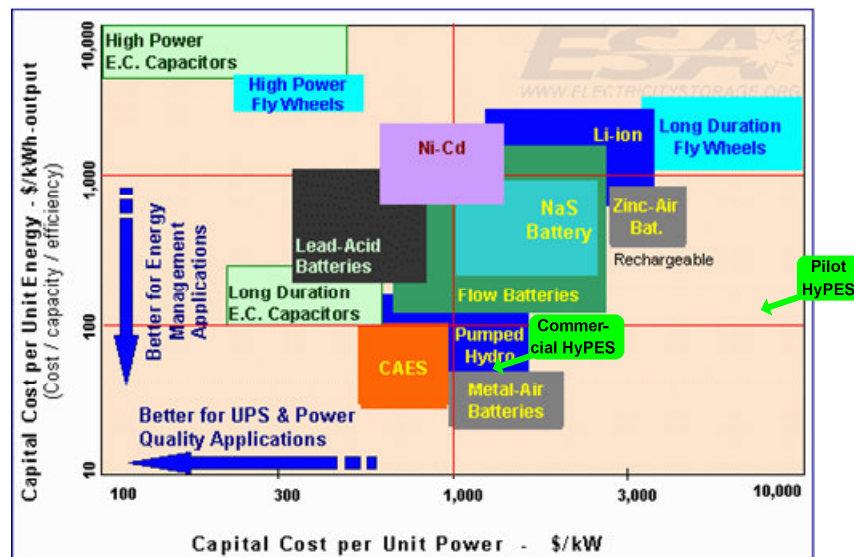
ESA
WWW.ELECTRICITYSTORAGE.ORG

High Power E.C. Capacitors
High Power Fly Wheels
Ni-Cd
Li-ion
Long Duration Fly Wheels
Lead-Acid Batteries
NaS Battery
Zinc-Air Bat.
Rechargeable
Long Duration E.C. Capacitors
Flow Batteries
Pilot HyPES
Commercial HyPES
Pumped Hydro
CAES
Metal-Air Batteries
Better for Energy Management Applications
Better for UPS & Power Quality Applications

Capital Cost per Unit Energy - $/kWh-output
(Cost / capacity / efficiency)
10,000
1,000
100
10

100
300
1,000
3,000
10,000
Capital Cost per Unit Power - $/kW